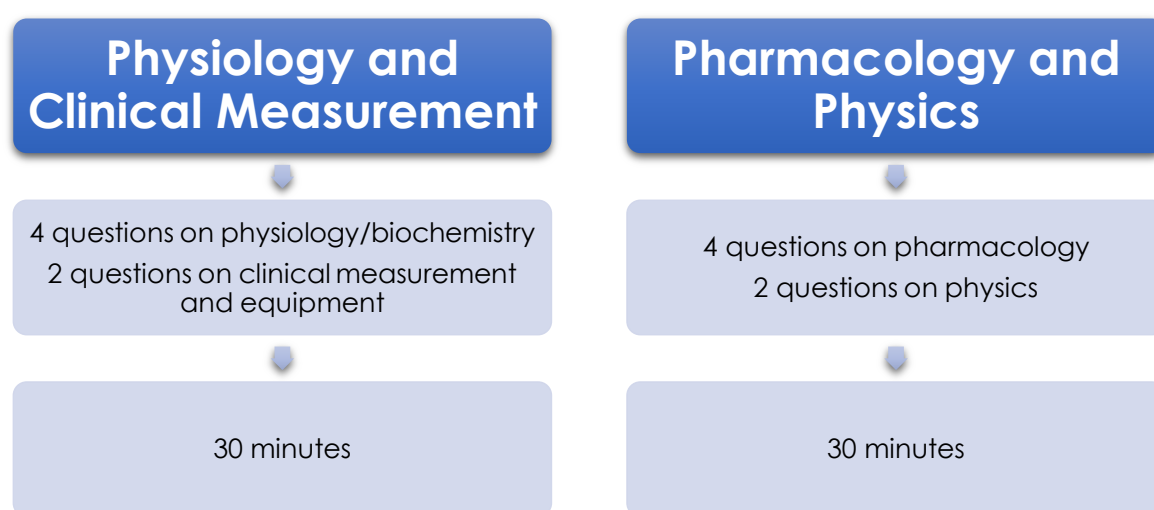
Physiology and Clinical Measurement

4 questions on physiology/biochemistry
2 questions on clinical measurement and equipment

30 minutes

Pharmacology and Physics

4 questions on pharmacology
2 questions on physics

30 minutes